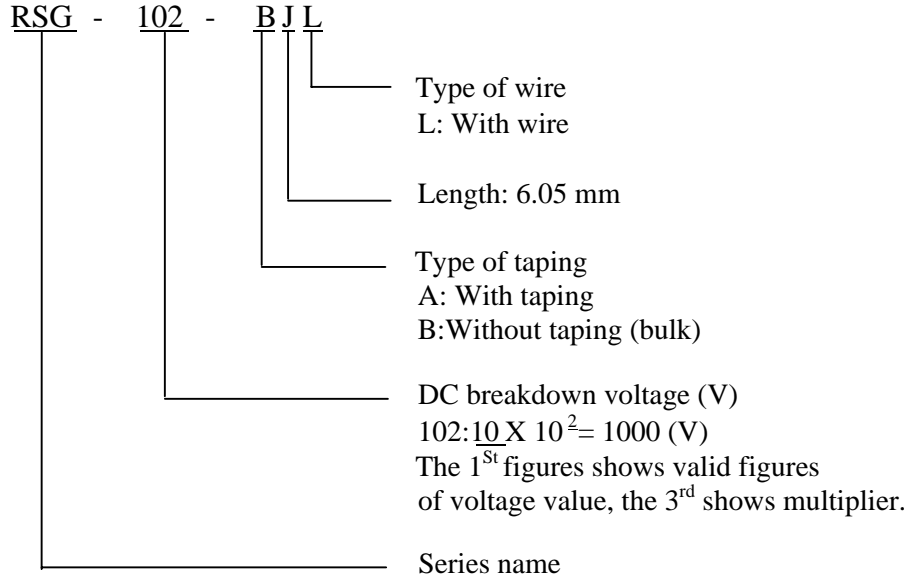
RSG - 102 - B J L

Type of wire
L: With wire

Length: 6.05 mm

Type of taping
A: With taping
B:Without taping (bulk)

DC breakdown voltage (V)
102:10 X $10^{2}$= 1000 (V)
The $1^{St}$ figures shows valid figures of voltage value, the $3^{rd}$ shows multiplier.

Series name